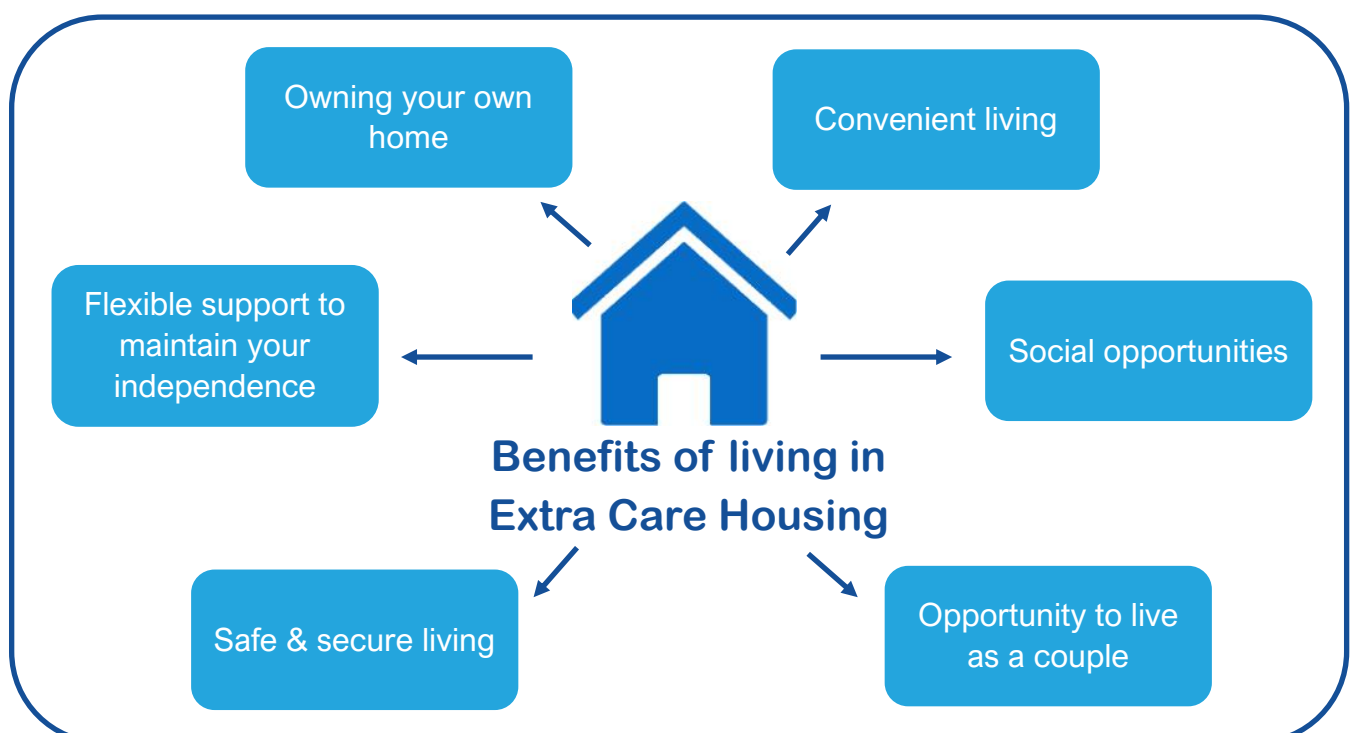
Owning your own home

Convenient living

Flexible support to maintain your independence

Social opportunities

Benefits of living in Extra Care Housing

Safe & secure living

Opportunity to live as a couple